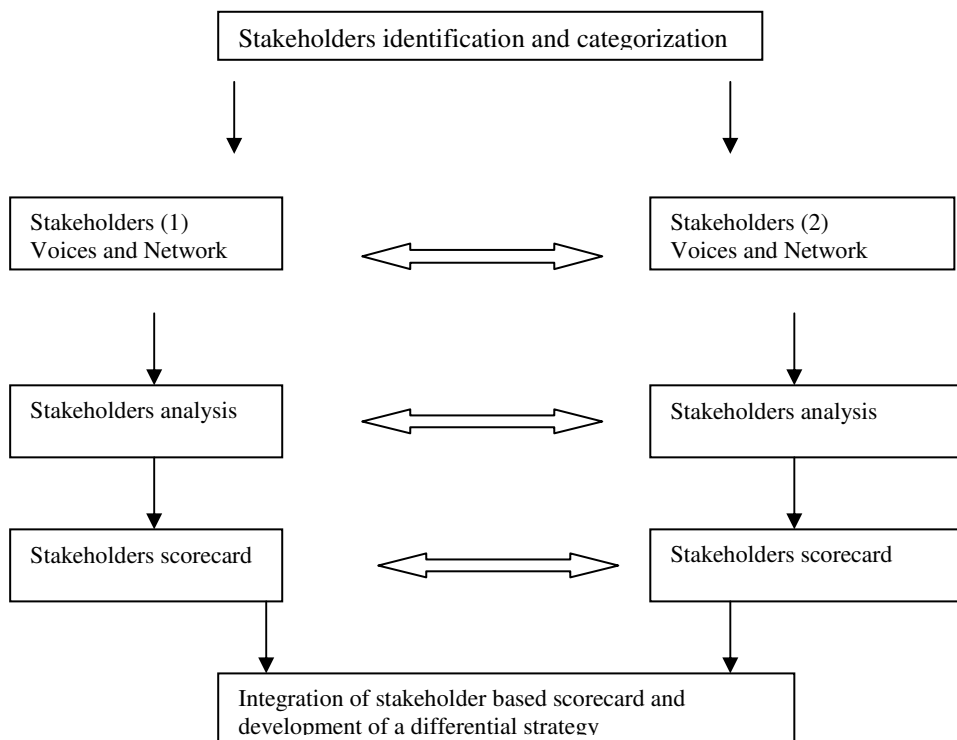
Stakeholders identification and categorization

Stakeholders (1)
Voices and Network

Stakeholders (2)
Voices and Network

Stakeholders analysis

Stakeholders analysis

Stakeholders scorecard

Stakeholders scorecard

Integration of stakeholder based scorecard and development of a differential strategy